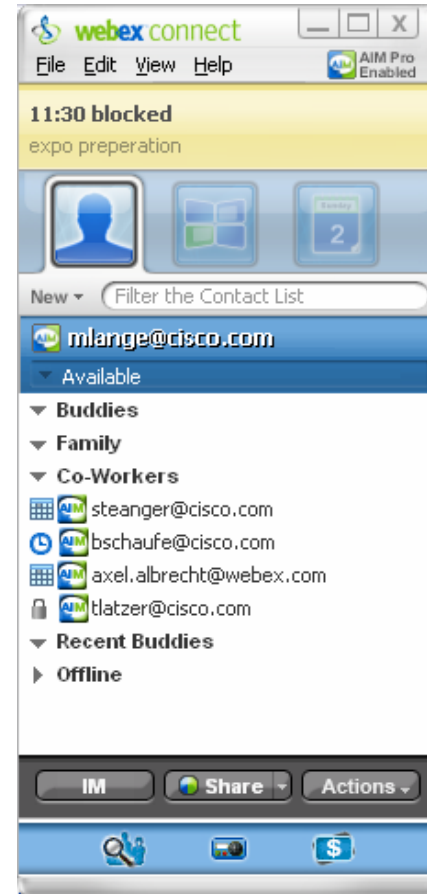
webex connect

File Edit View Help

AIM Pro Enabled

11:30 blocked

expo preperation

Sunday

2

New

Filter the Contact List

mlange@cisco.com

Available

Buddies

Family

Co-Workers

steanger@cisco.com

bschaufe@cisco.com

axel.albrecht@webex.com

tlatzer@cisco.com

Recent Buddies

Offline

IM

Share

Actions

$